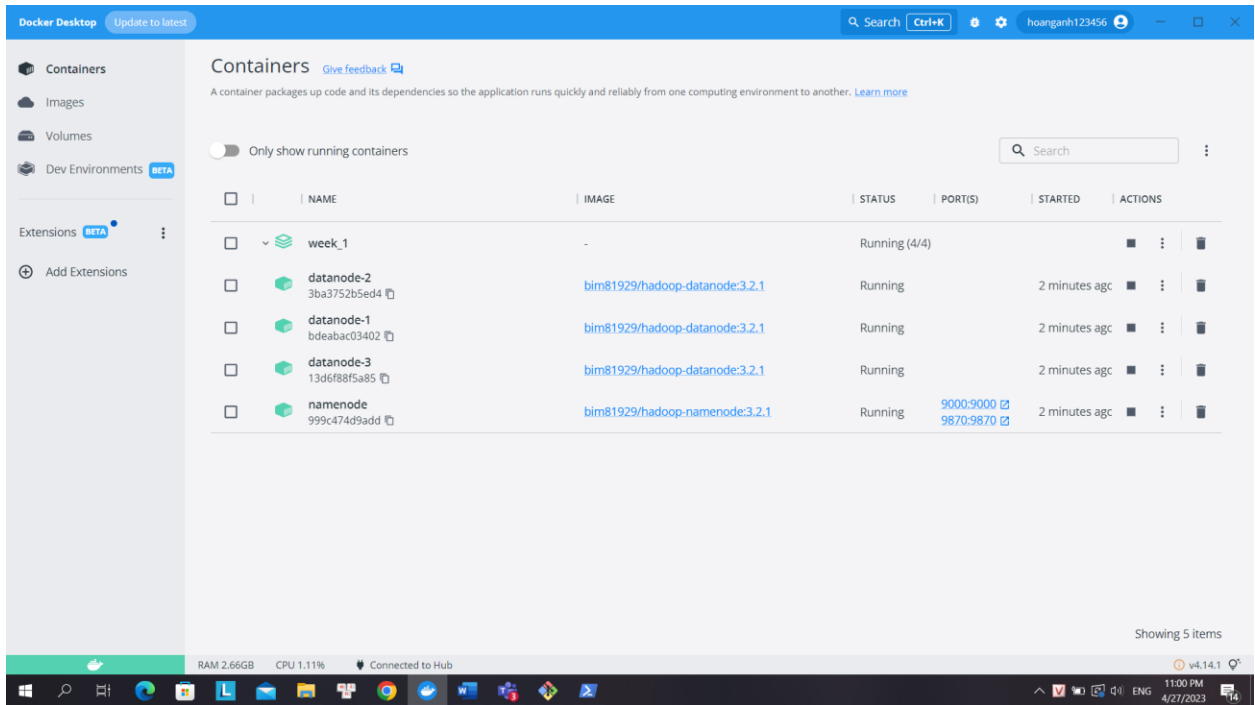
Docker Desktop Update to latest

Search Ctrl+K hoanganh123456

Containers
Images
Volumes
Dev Environments BETA

Extensions BETA
Add Extensions

Containers Give feedback

A container packages up code and its dependencies so the application runs quickly and reliably from one computing environment to another. Learn more

Only show running containers

Search

| | NAME | IMAGE | STATUS | PORT(S) | STARTED | ACTIONS |
|---|---|---|---|---|---|---|
| | week_1 | - | Running (4/4) | | | |
| | datanode-2 3ba3752b5ed4 | bim81929/hadoop-datanode:3.2.1 | Running | | 2 minutes agc | |
| | datanode-1 bdeabac03402 | bim81929/hadoop-datanode:3.2.1 | Running | | 2 minutes agc | |
| | datanode-3 13d6f88f5a85 | bim81929/hadoop-datanode:3.2.1 | Running | | 2 minutes agc | |
| | namenode 999c474d9add | bim81929/hadoop-namenode:3.2.1 | Running | 9000:9000 9870:9870 | 2 minutes agc | |

Showing 5 items

RAM 2.66GB CPU 1.11% Connected to Hub

v4.14.1

ENG 11:00 PM 4/27/2023 14